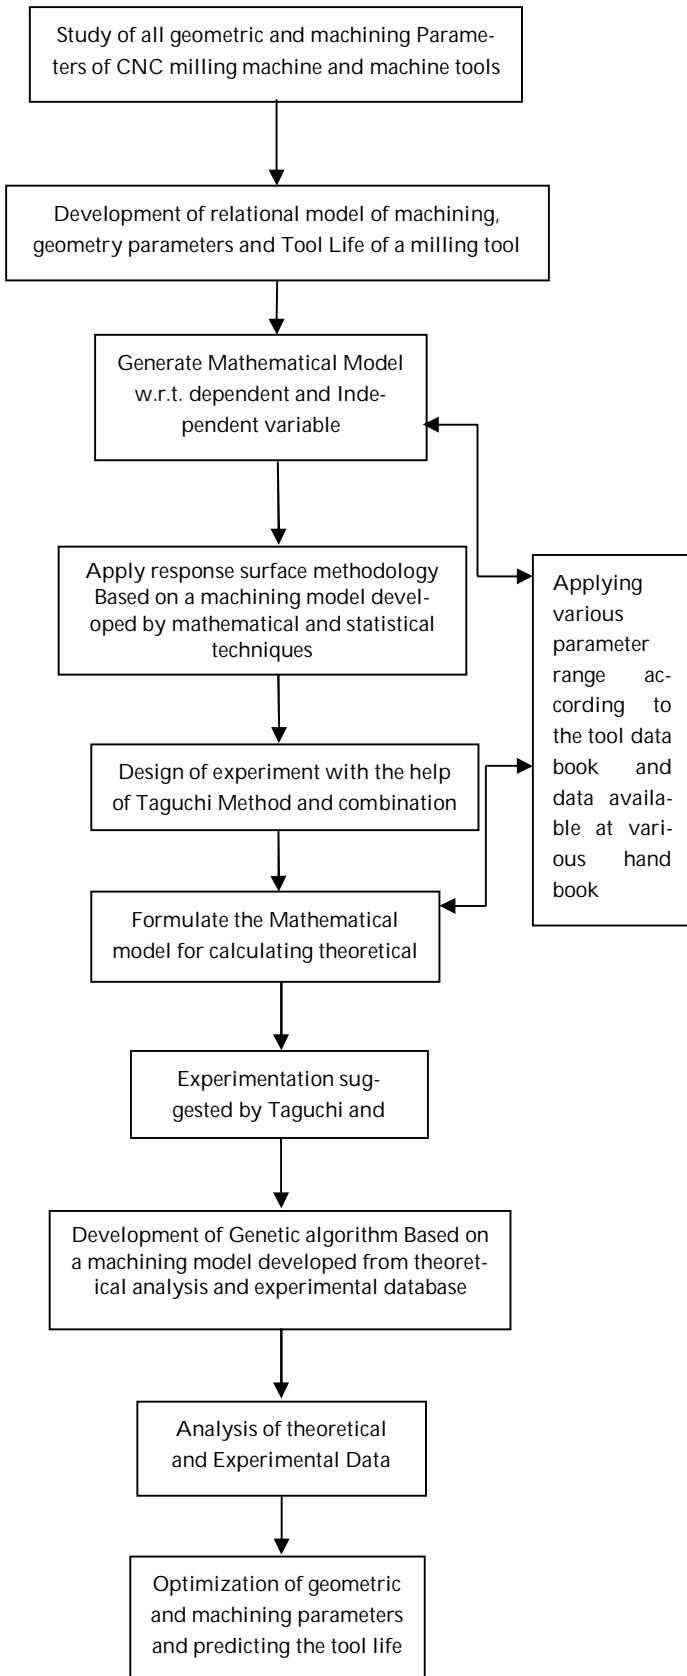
Study of all geometric and machining Parameters of CNC milling machine and machine tools

Development of relational model of machining, geometry parameters and Tool Life of a milling tool

Generate Mathematical Model w.r.t. dependent and Independent variable

Apply response surface methodology Based on a machining model developed by mathematical and statistical techniques

Applying various parameter range according to the tool data book and data available at various hand book

Design of experiment with the help of Taguchi Method and combination

Formulate the Mathematical model for calculating theoretical

Experimentation suggested by Taguchi and

Development of Genetic algorithm Based on a machining model developed from theoretical analysis and experimental database

Analysis of theoretical and Experimental Data

Optimization of geometric and machining parameters and predicting the tool life